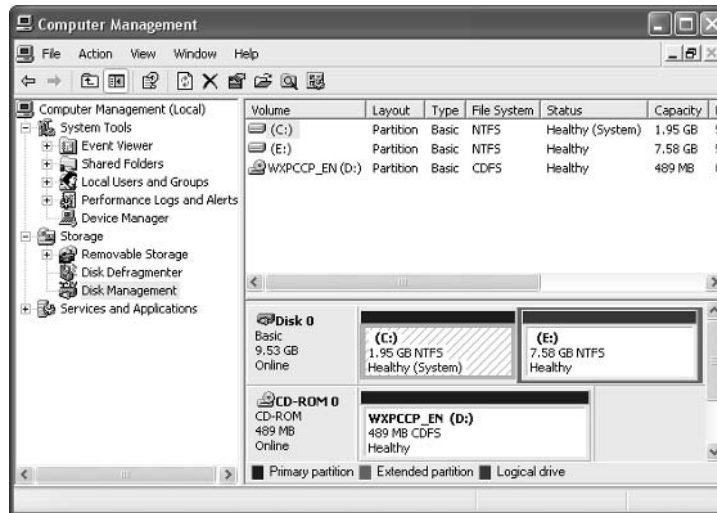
Computer Management

File Action View Window Help

Computer Management (Local)
System Tools
Event Viewer
Shared Folders
Local Users and Groups
Performance Logs and Alerts
Device Manager
Storage
Removable Storage
Disk Defragmenter
Disk Management
Services and Applications

| Volume | Layout | Type | File System | Status | Capacity |
|---|---|---|---|---|---|
| (C:) | Partition | Basic | NTFS | Healthy (System) | 1.95 GB |
| (E:) | Partition | Basic | NTFS | Healthy | 7.58 GB |
| WXPCCP_EN (D:) | Partition | Basic | CDFS | Healthy | 489 MB |

Disk 0
Basic
9.53 GB
Online

(C:)
1.95 GB NTFS
Healthy (System)

(E:)
7.58 GB NTFS
Healthy

CD-ROM 0
CD-ROM
489 MB
Online

WXPCCP_EN (D:)
489 MB CDFS
Healthy

Primary partition Extended partition Logical drive